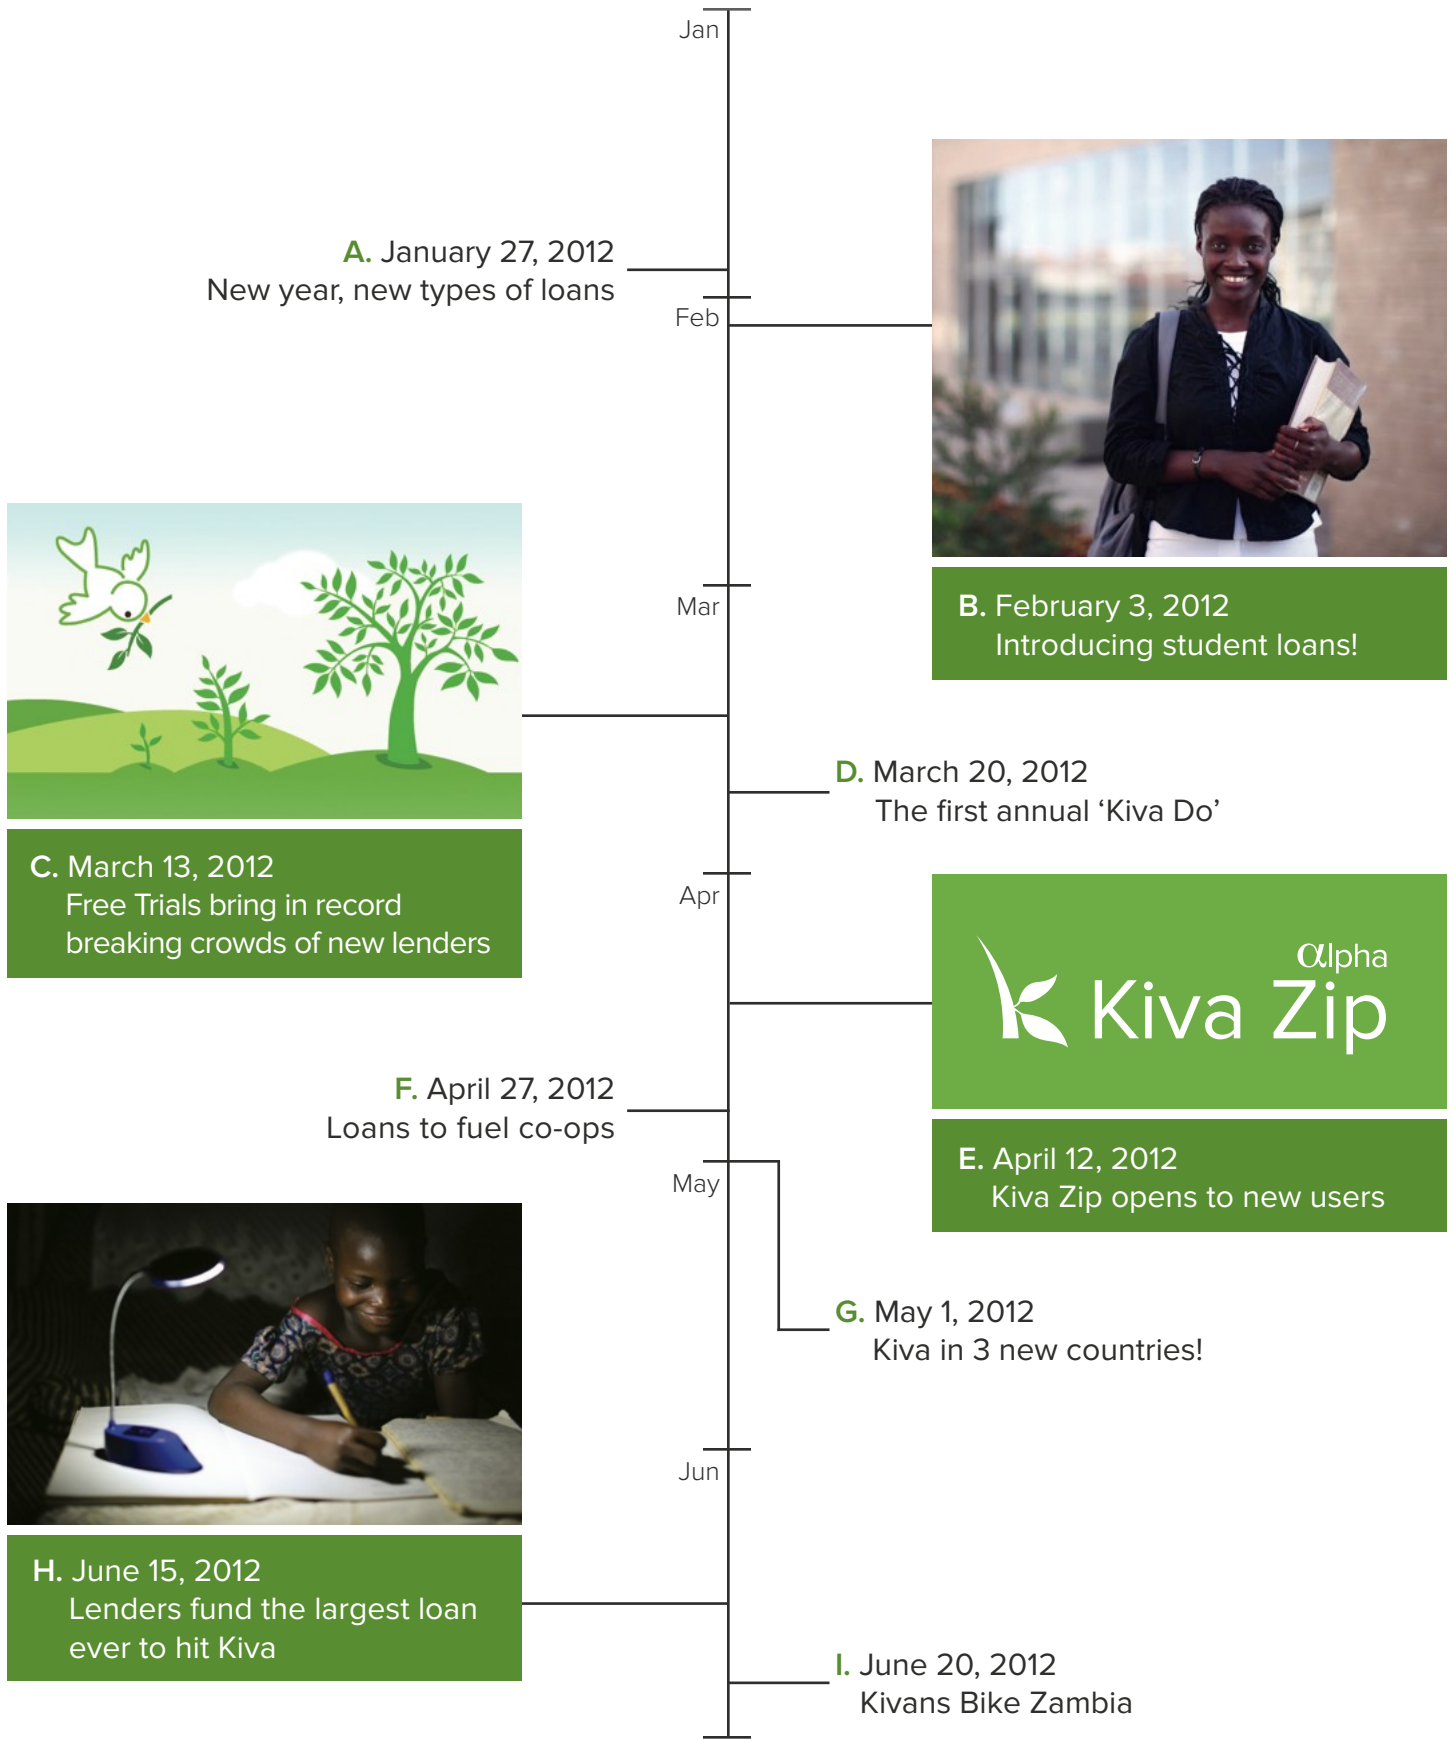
Jan

A. January 27, 2012
New year, new types of loans

Feb

B. February 3, 2012
Introducing student loans!

Mar

C. March 13, 2012
Free Trials bring in record breaking crowds of new lenders

D. March 20, 2012
The first annual 'Kiva Do'

Apr

αlpha
Kiva Zip

E. April 12, 2012
Kiva Zip opens to new users

F. April 27, 2012
Loans to fuel co-ops

May

G. May 1, 2012
Kiva in 3 new countries!

Jun

H. June 15, 2012
Lenders fund the largest loan ever to hit Kiva

I. June 20, 2012
Kivans Bike Zambia